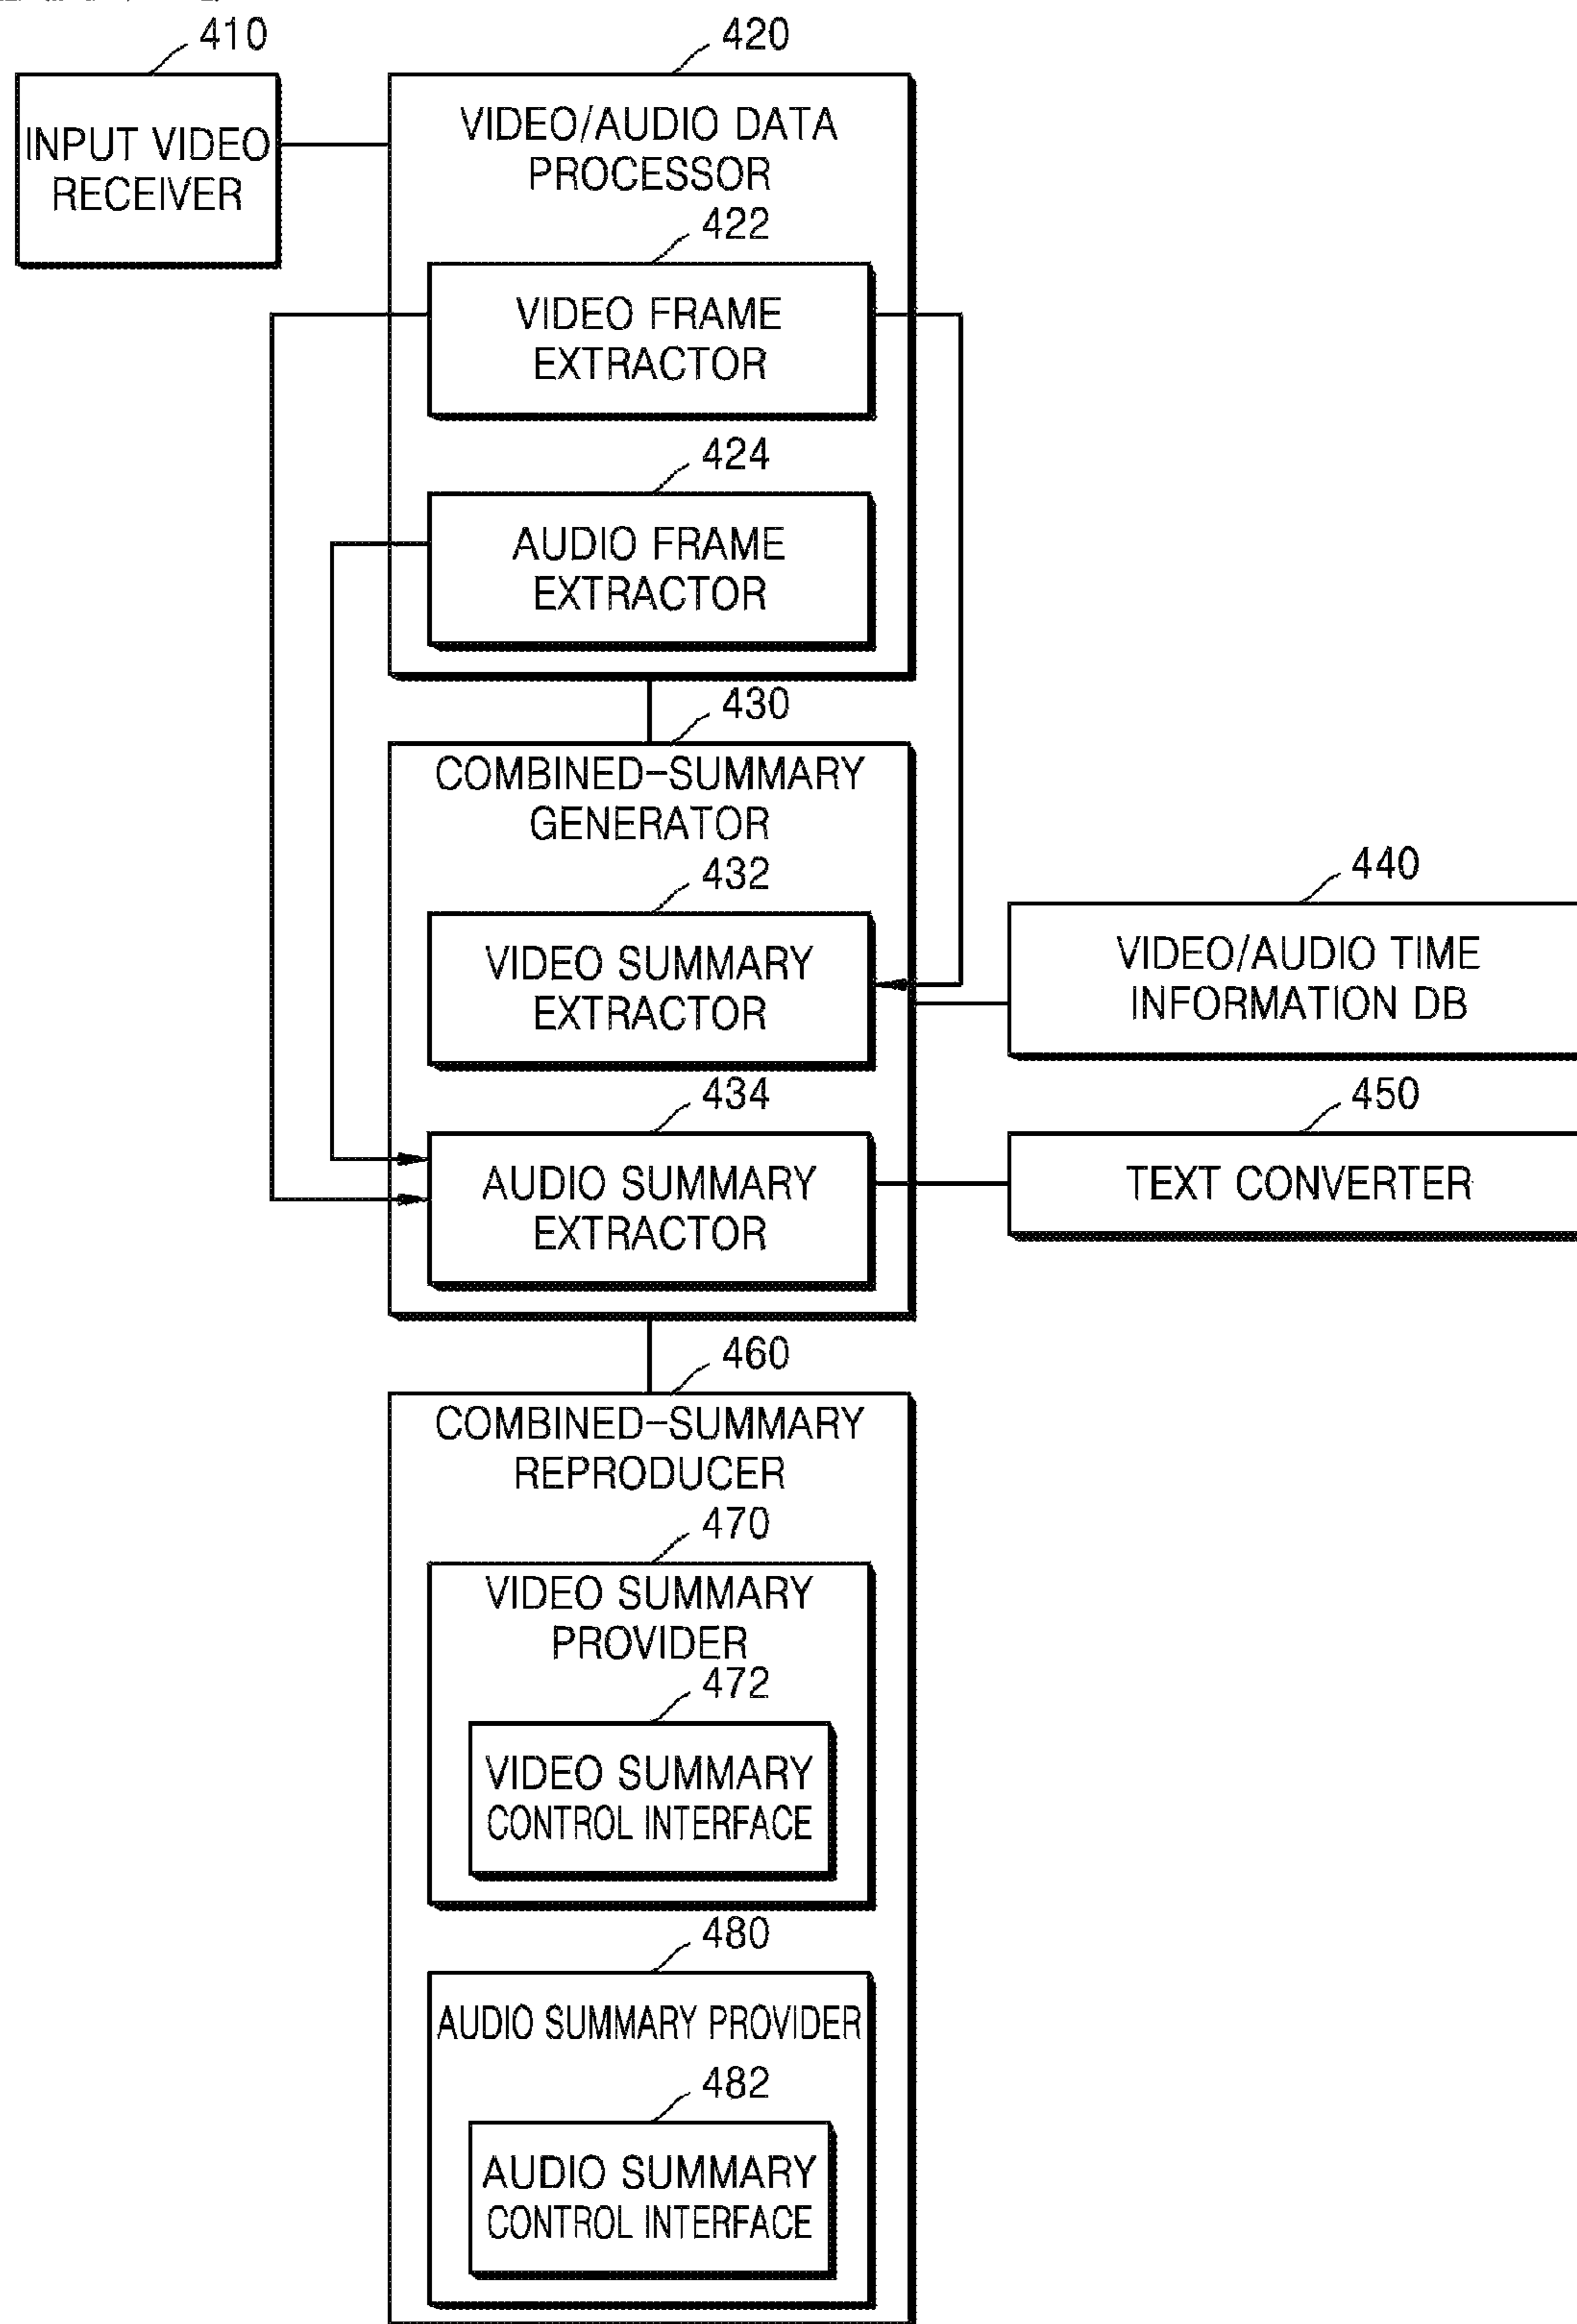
410
INPUT VIDEO RECEIVER

420
VIDEO/AUDIO DATA PROCESSOR

422
VIDEO FRAME EXTRACTOR

424
AUDIO FRAME EXTRACTOR

430
COMBINED-SUMMARY GENERATOR

432
VIDEO SUMMARY EXTRACTOR

434
AUDIO SUMMARY EXTRACTOR

440
VIDEO/AUDIO TIME INFORMATION DB

450
TEXT CONVERTER

460
COMBINED-SUMMARY REPRODUCER

470
VIDEO SUMMARY PROVIDER

472
VIDEO SUMMARY CONTROL INTERFACE

480
AUDIO SUMMARY PROVIDER

482
AUDIO SUMMARY CONTROL INTERFACE